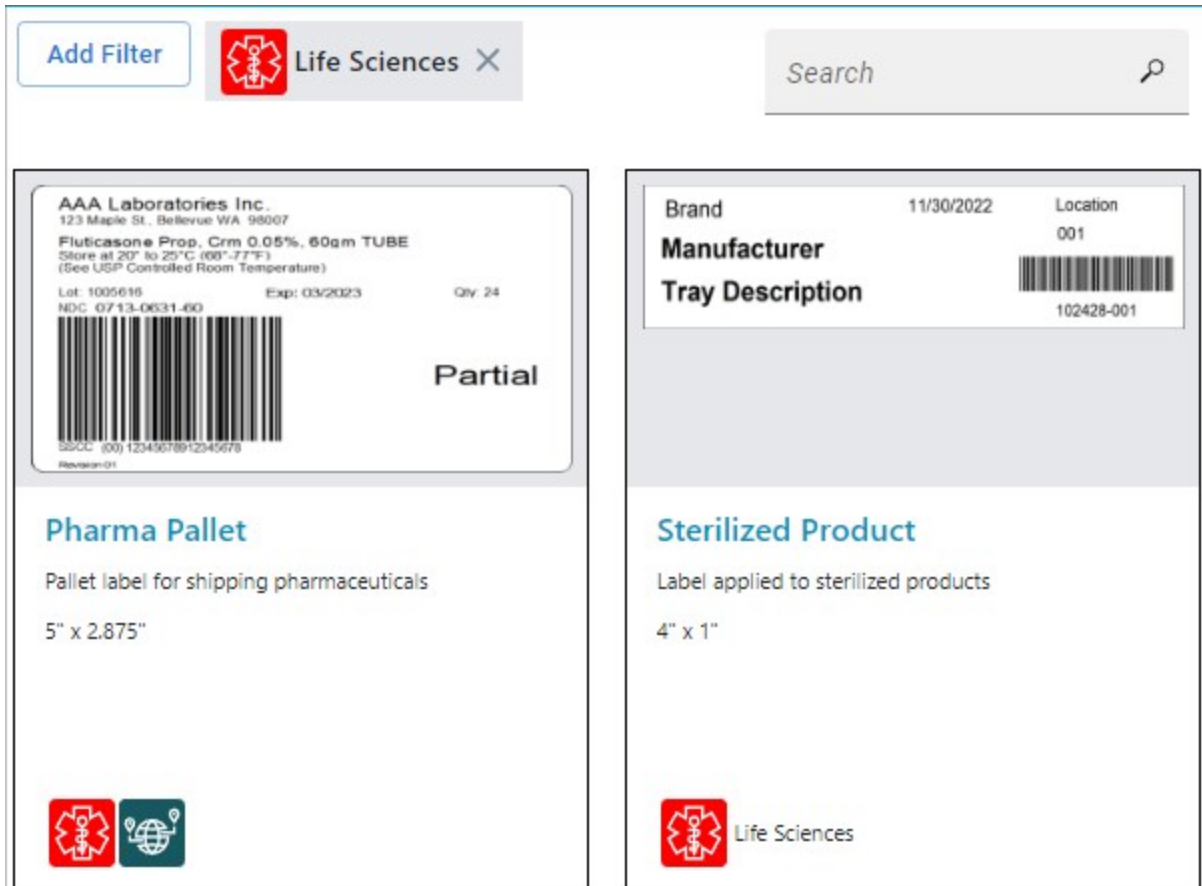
Add Filter

Life Sciences ×

Search

AAA Laboratories Inc.
123 Maple St., Bellevue WA 98007
Fluticasone Prop. Crm 0.05%, 60gm TUBE
Store at 20° to 25°C (68°-77°F)
(See USP Controlled Room Temperature)
Lot: 1005616 Exp: 03/2023 Qty: 24
NDC 0713-0631-60
Partial
SSCC (00) 123456789012345678
Revision 01

Pharma Pallet

Pallet label for shipping pharmaceuticals

5" x 2.875"

Brand 11/30/2022 Location
Manufacturer 001
Tray Description
102428-001

Sterilized Product

Label applied to sterilized products

4" x 1"

Life Sciences